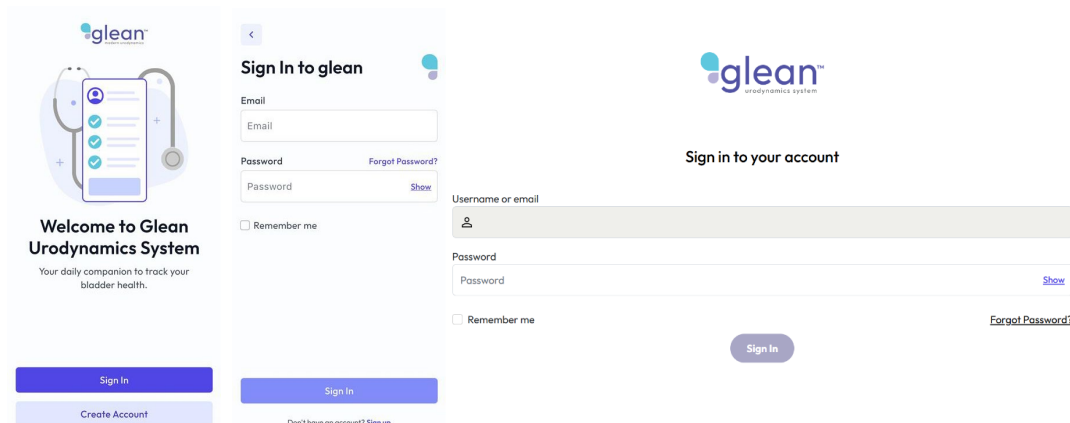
glean
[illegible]

Welcome to Glean Urodynamics System

Your daily companion to track your bladder health.

Sign In

Create Account

<

Sign In to glean

Email

Email

Password

Forgot Password?

Password

Show

Remember me

Sign In

Don't have an account? Sign up

glean™
urodynamics system

Sign in to your account

Username or email

Password

Password

Show

Remember me

Forgot Password?

Sign In